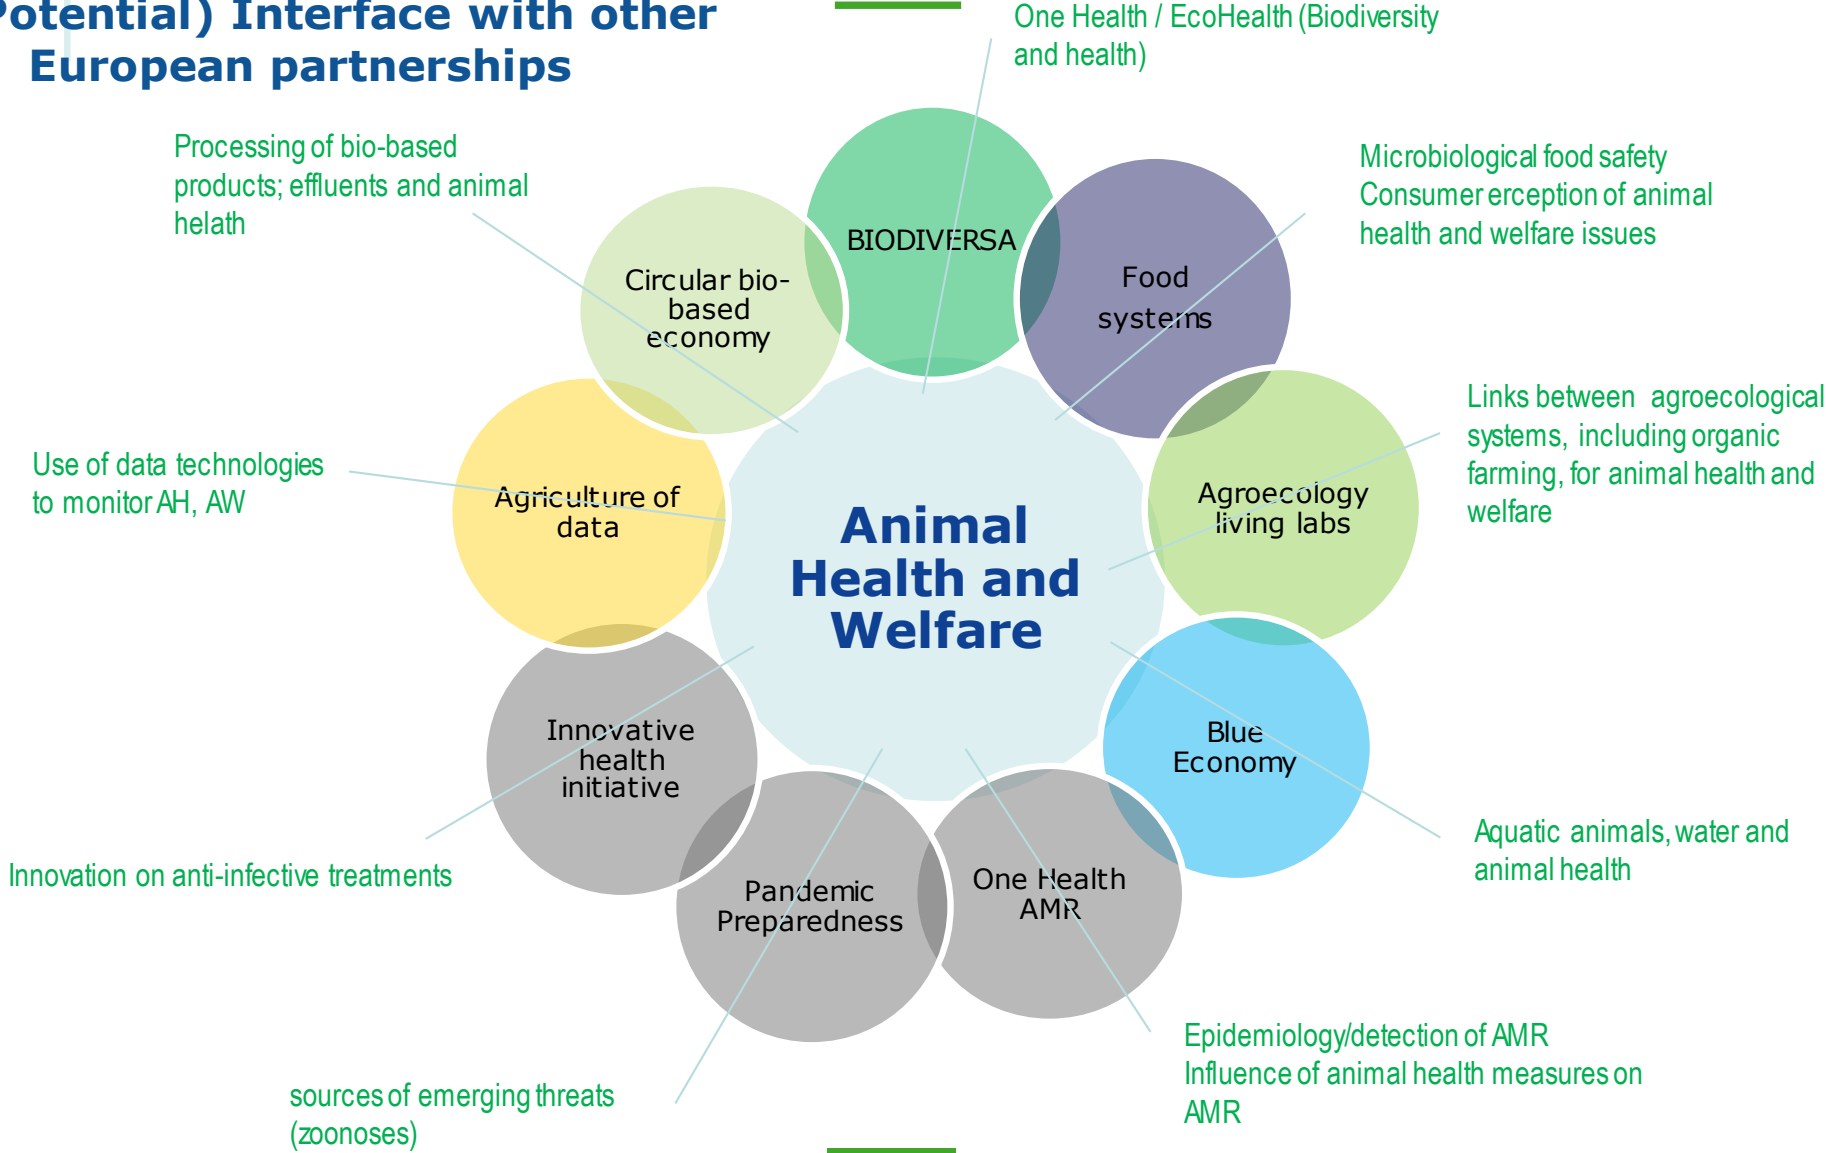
Potential) Interface with other European partnerships

One Health / EcoHealth (Biodiversity and health)

Processing of bio-based products; effluents and animal helath

Microbiological food safety
Consumer erception of animal health and welfare issues

BIODIVERSA

Circular bio-based economy

Food systems

Links between agroecological systems, including organic farming, for animal health and welfare

Use of data technologies to monitor AH, AW

Agriculture of data

Animal Health and Welfare

Agroecology living labs

Blue Economy

Innovative health initiative

Aquatic animals, water and animal health

Innovation on anti-infective treatments

Pandemic Preparedness

One Health AMR

Epidemiology/detection of AMR
Influence of animal health measures on AMR

sources of emerging threats (zoonoses)